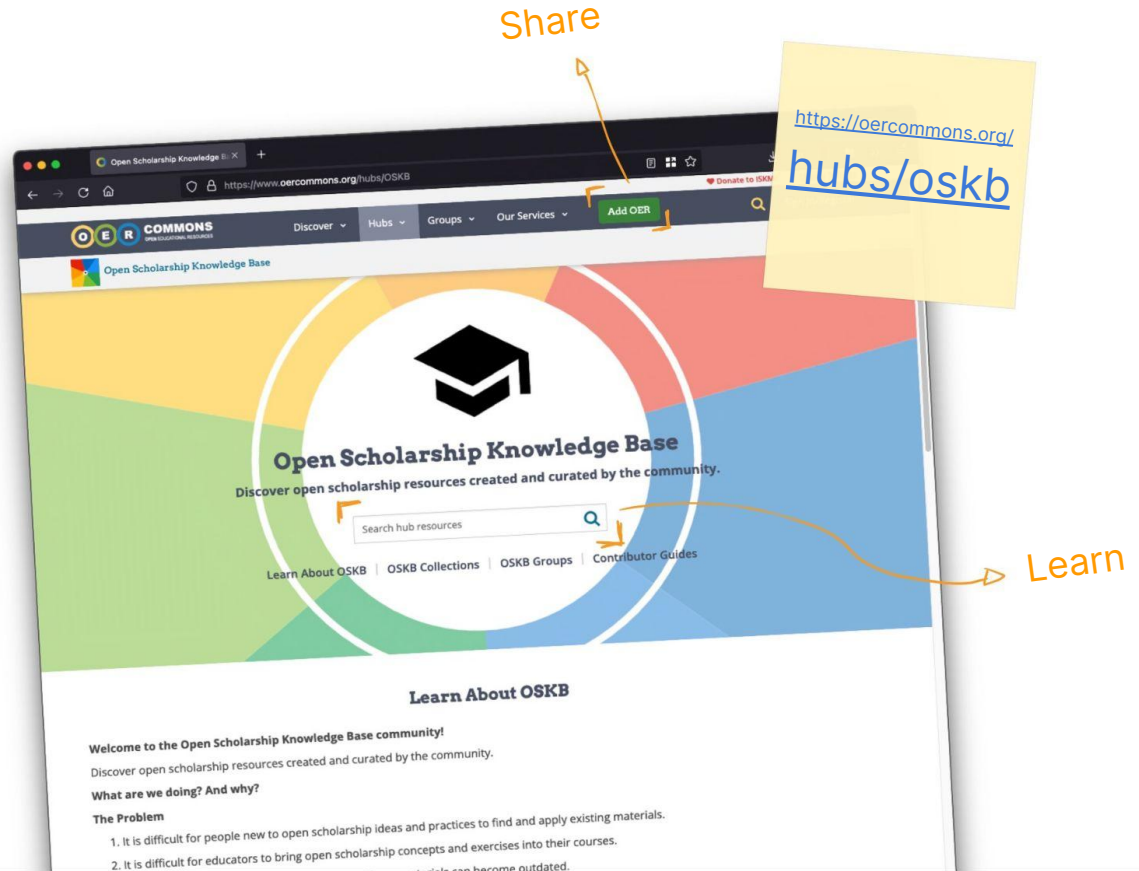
Share

https://oercommons.org/hubs/oskb

Open Scholarship Knowledge B ×

https://www.oercommons.org/hubs/OSKB

Donate to ISKM

O E R COMMONS OPEN EDUCATIONAL RESOURCES

Discover Hubs Groups Our Services Add OER

Open Scholarship Knowledge Base

Open Scholarship Knowledge Base

Discover open scholarship resources created and curated by the community.

Search hub resources

Learn About OSKB | OSKB Collections | OSKB Groups | Contributor Guides

Learn

Learn About OSKB

Welcome to the Open Scholarship Knowledge Base community!

Discover open scholarship resources created and curated by the community.

What are we doing? And why?

The Problem

1. It is difficult for people new to open scholarship ideas and practices to find and apply existing materials.

2. It is difficult for educators to bring open scholarship concepts and exercises into their courses.

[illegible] can become outdated.